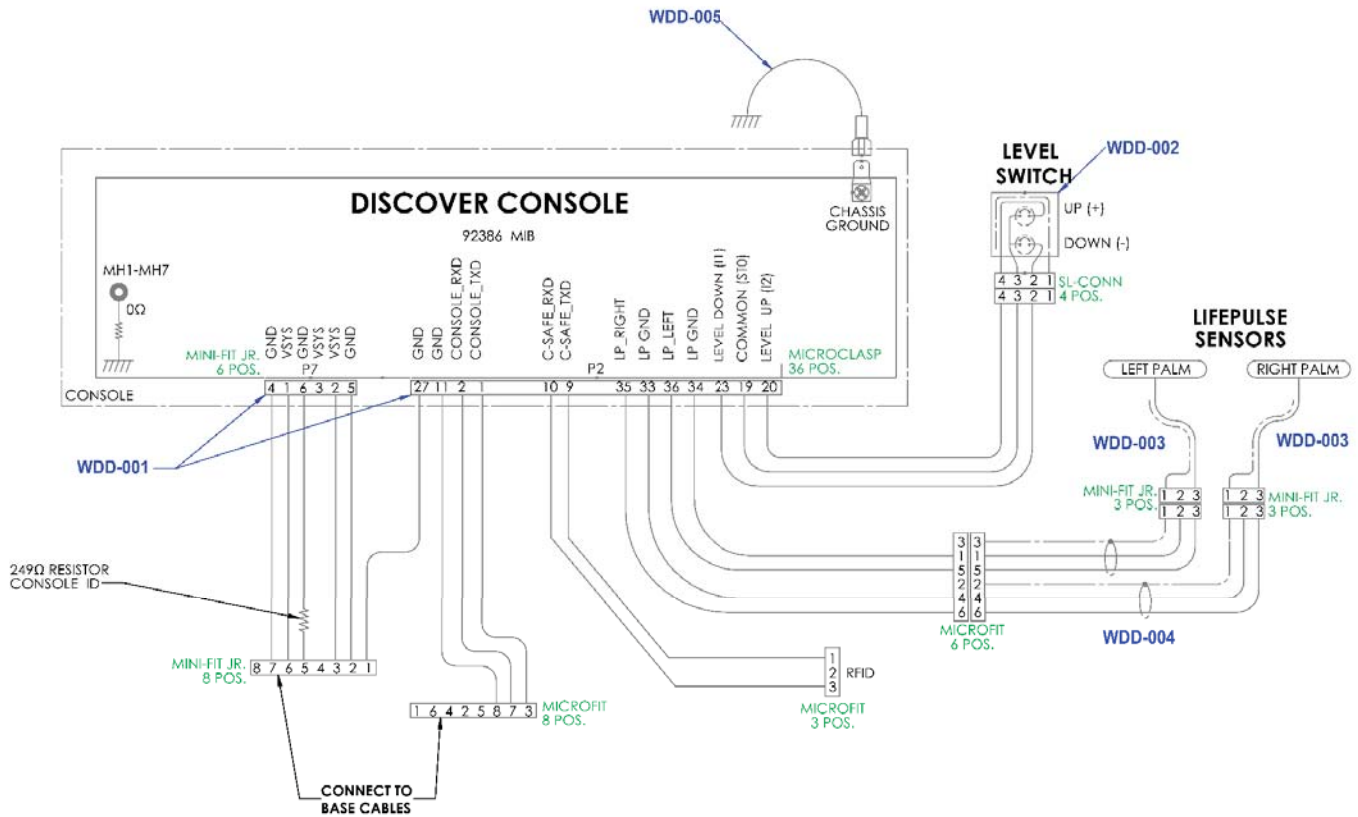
WDD-005

LEVEL SWITCH

WDD-002

DISCOVER CONSOLE

CHASSIS GROUND

92386 MIB

UP (+)

DOWN (-)

MH1-MH7

0Ω

4 3 2 1

SL-CONN

4 3 2 1

4 POS.

LIFEPULSE SENSORS

GND VSYS VSYS VSYS GND

GND GND CONSOLE_RXD CONSOLE_TXD

C-SAFE_RXD C-SAFE_TXD

LP_RIGHT LP GND LP_LEFT LP GND

LEVEL DOWN (I1) COMMON (ST0) LEVEL UP (I2)

MINI-FIT JR. 6 POS.

P7

P2

MICROCLASP 36 POS.

LEFT PALM

RIGHT PALM

CONSOLE

4 1 6 3 2 5

27 11 2 1

10 9

35 33 36 34 23 19 20

WDD-001

WDD-003

WDD-003

MINI-FIT JR. 3 POS.

1 2 3

1 2 3

1 2 3

1 2 3

MINI-FIT JR. 3 POS.

3 1 5 2 4 6

3 1 5 2 4 6

249Ω RESISTOR CONSOLE ID

MICROFIT 6 POS.

WDD-004

MINI-FIT JR. 8 POS.

8 7 6 5 4 3 2 1

1 2 3

RFID

1 6 4 2 5 8 7 3

MICROFIT 8 POS.

MICROFIT 3 POS.

CONNECT TO BASE CABLES